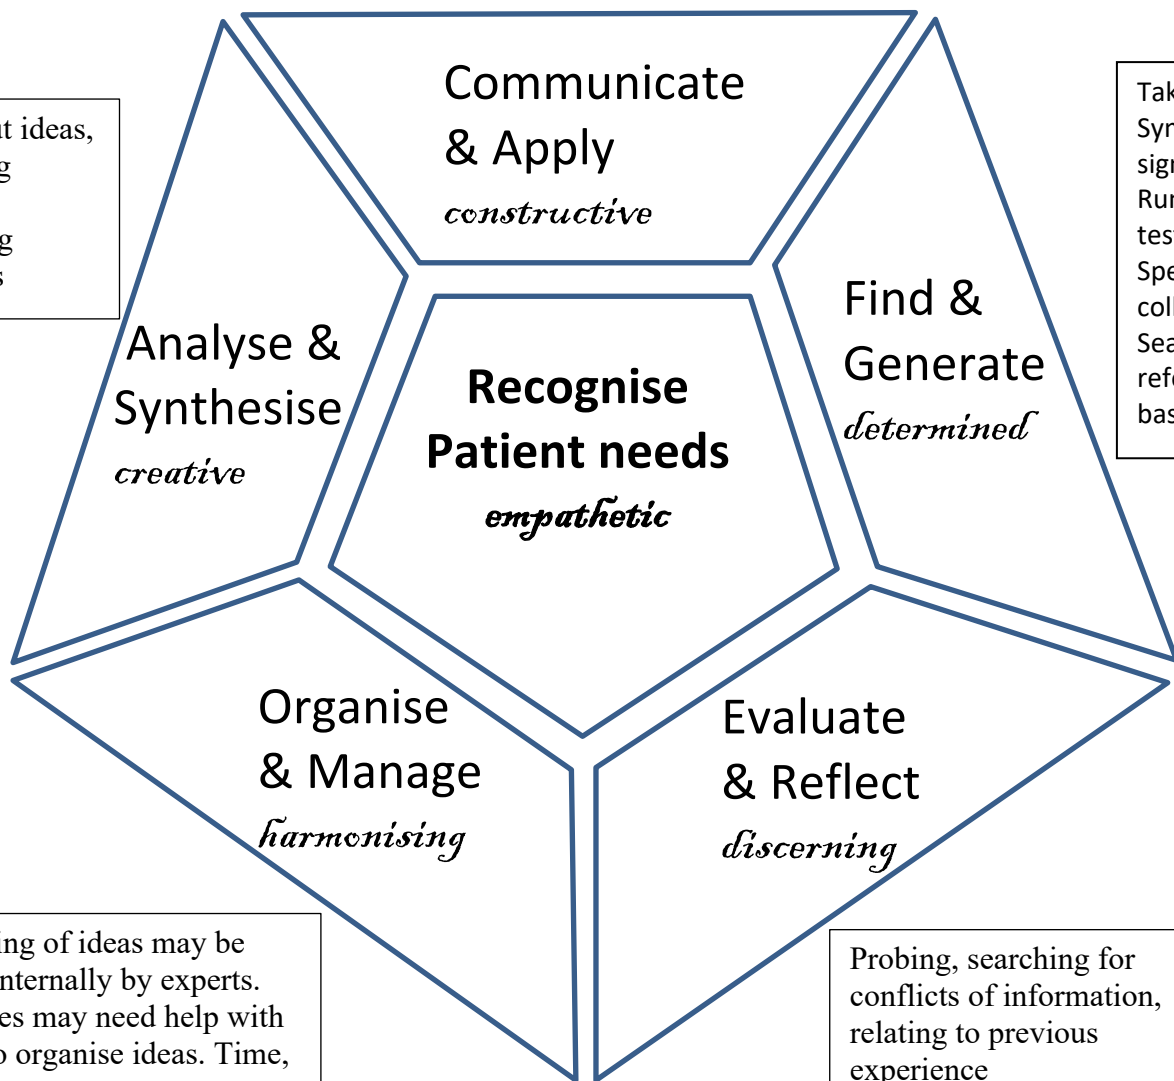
t ideas,
g

g
s

Communicate
& Apply
constructive

Tak
Syr
sigr
Rur
tes
Spe
coll
Sea
refe
bas

Analyse &
Synthesise
creative

Recognise
Patient needs
empathetic

Find &
Generate
determined

Organise
& Manage
harmonising

Evaluate
& Reflect
discerning

ing of ideas may be
nternally by experts.
es may need help with
o organise ideas. Time,

Probing, searching for conflicts of information, relating to previous experience